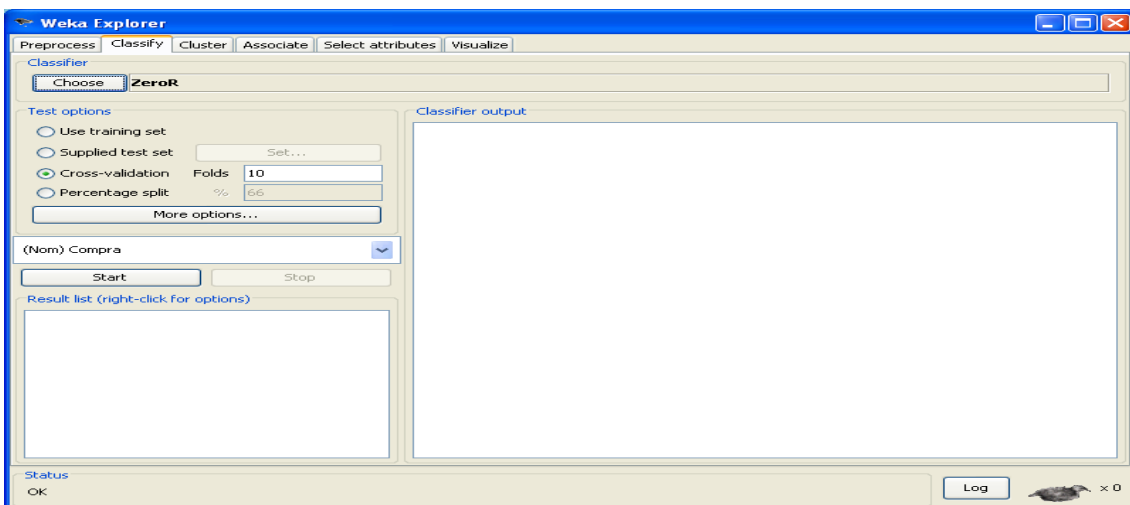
Weka Explorer

Preprocess | Classify | Cluster | Associate | Select attributes | Visualize

Classifier

Choose ZeroR

Test options

Use training set

Supplied test set Set...

Cross-validation Folds 10

Percentage split % 66

More options...

(Nom) Compra

Start Stop

Result list (right-click for options)

Classifier output

Status

OK

Log

x 0